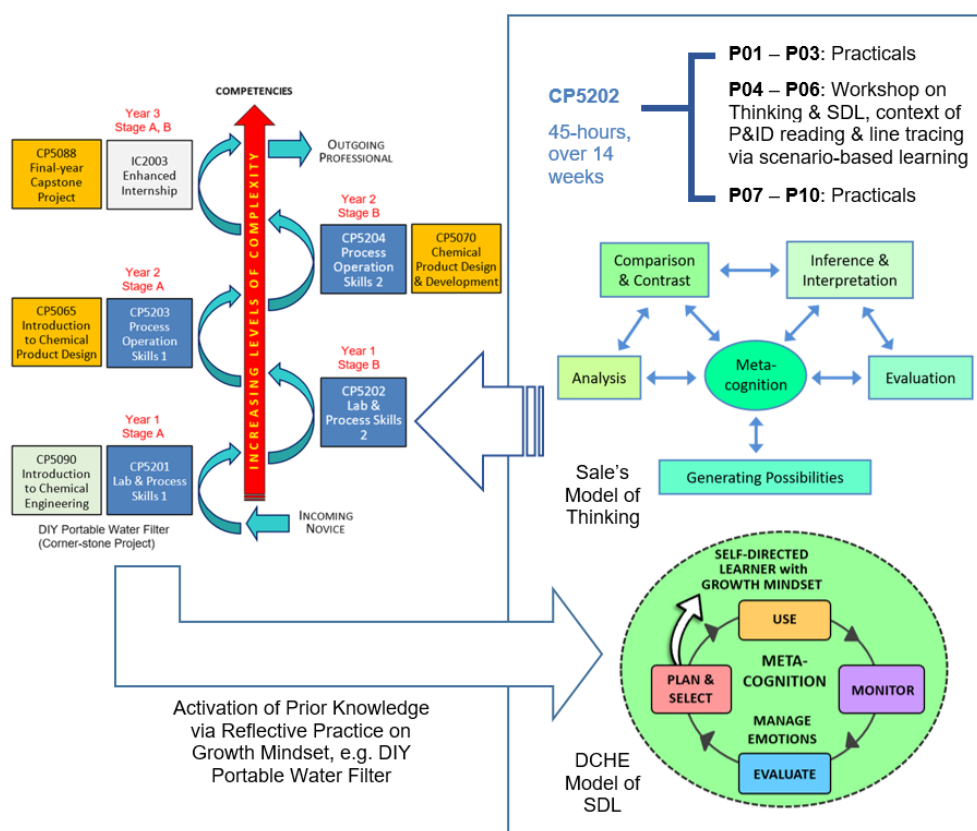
COMPETENCIES

Year 3
Stage A, B

CP5088
Final-year Capstone Project

IC2003
Enhanced Internship

OUTGOING PROFESSIONAL

INCREASING LEVELS OF COMPLEXITY

Year 2
Stage B

CP5204
Process Operation Skills 2

CP5070
Chemical Product Design & Development

Year 2
Stage A

CP5065
Introduction to Chemical Product Design

CP5203
Process Operation Skills 1

Year 1
Stage B

CP5202
Lab & Process Skills 2

Year 1
Stage A

CP5090
Introduction to Chemical Engineering

CP5201
Lab & Process Skills 1

INCOMING NOVICE

DIY Portable Water Filter
(Corner-stone Project)

CP5202

45-hours, over 14 weeks

**P01** – **P03**: Practicals

**P04** – **P06**: Workshop on Thinking & SDL, context of P&ID reading & line tracing via scenario-based learning

**P07** – **P10**: Practicals

Comparison & Contrast

Inference & Interpretation

Analysis

Meta-cognition

Evaluation

Generating Possibilities

Sale's Model of Thinking

SELF-DIRECTED LEARNER with GROWTH MINDSET

USE

PLAN & SELECT

META-COGNITION

MONITOR

MANAGE EMOTIONS

EVALUATE

Activation of Prior Knowledge via Reflective Practice on Growth Mindset, e.g. DIY Portable Water Filter

DCHE Model of SDL